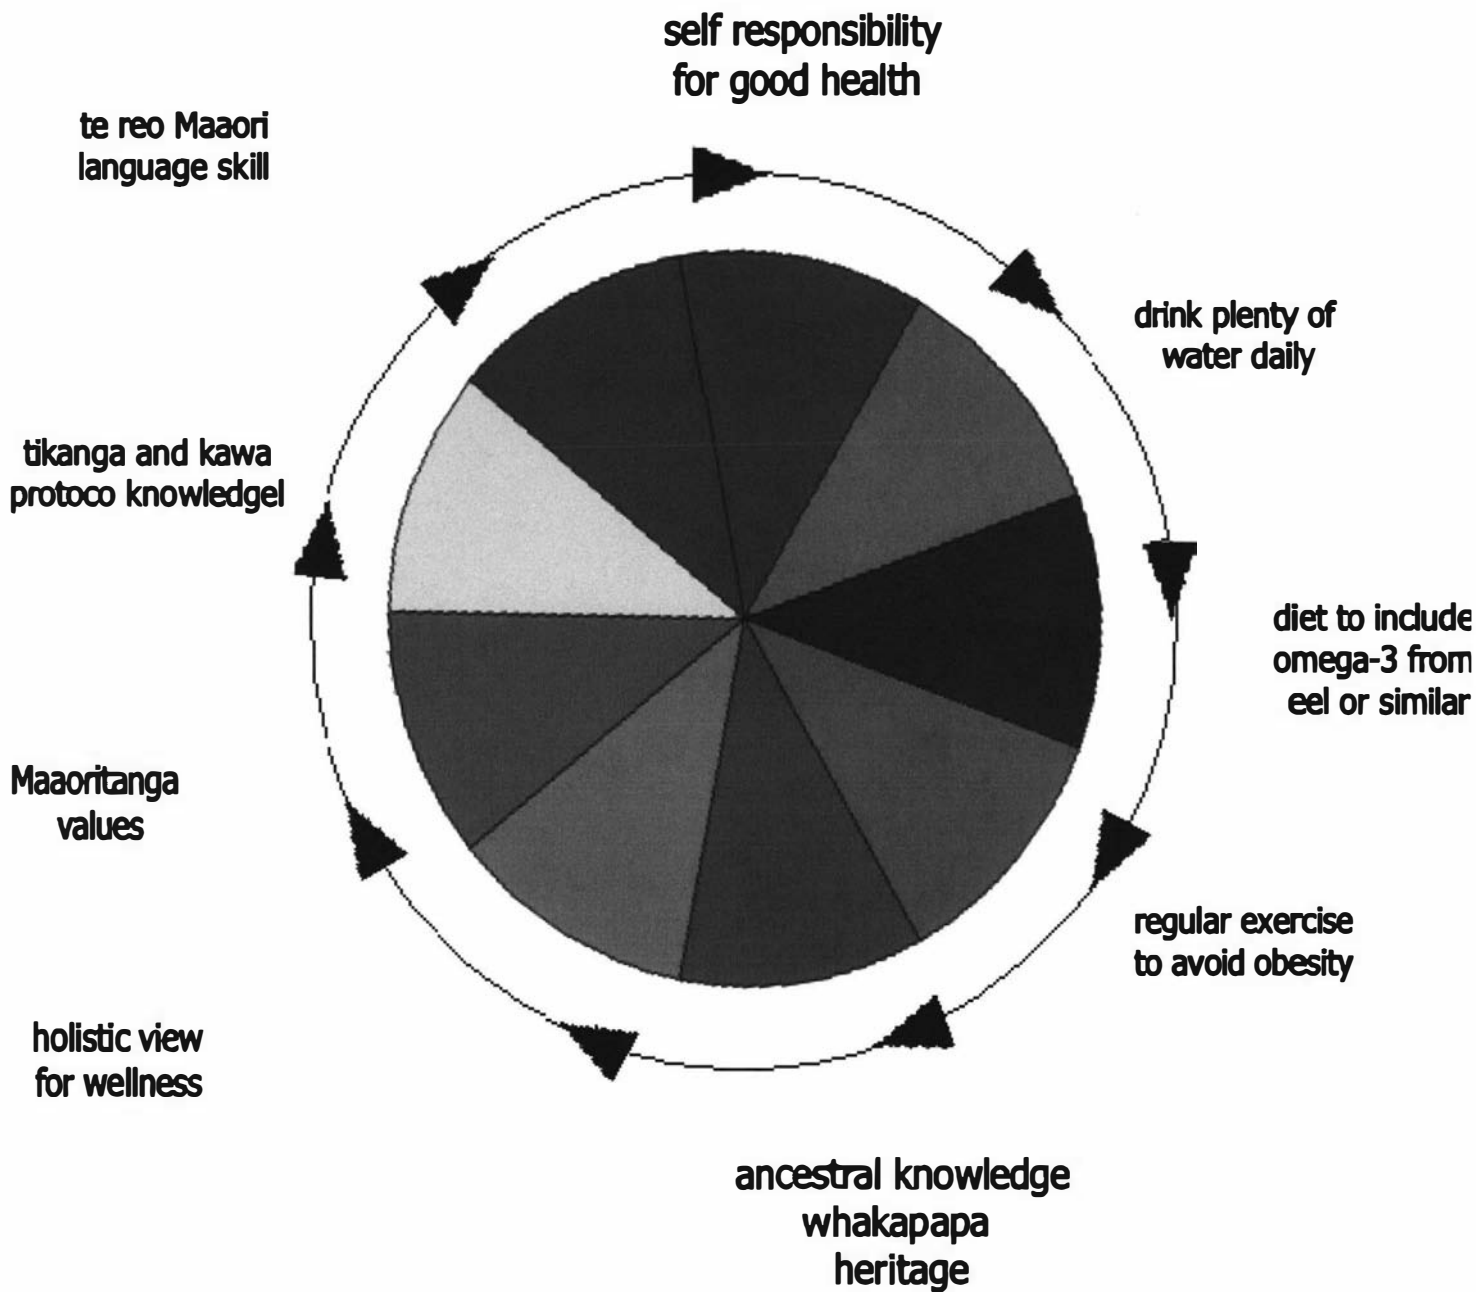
self responsibility for good health

drink plenty of water daily

diet to include omega-3 from eel or similar

regular exercise to avoid obesity

ancestral knowledge whakapapa heritage

holistic view for wellness

Maaoritanga values

tikanga and kawa protoco knowledgel

te reo Maaori language skill